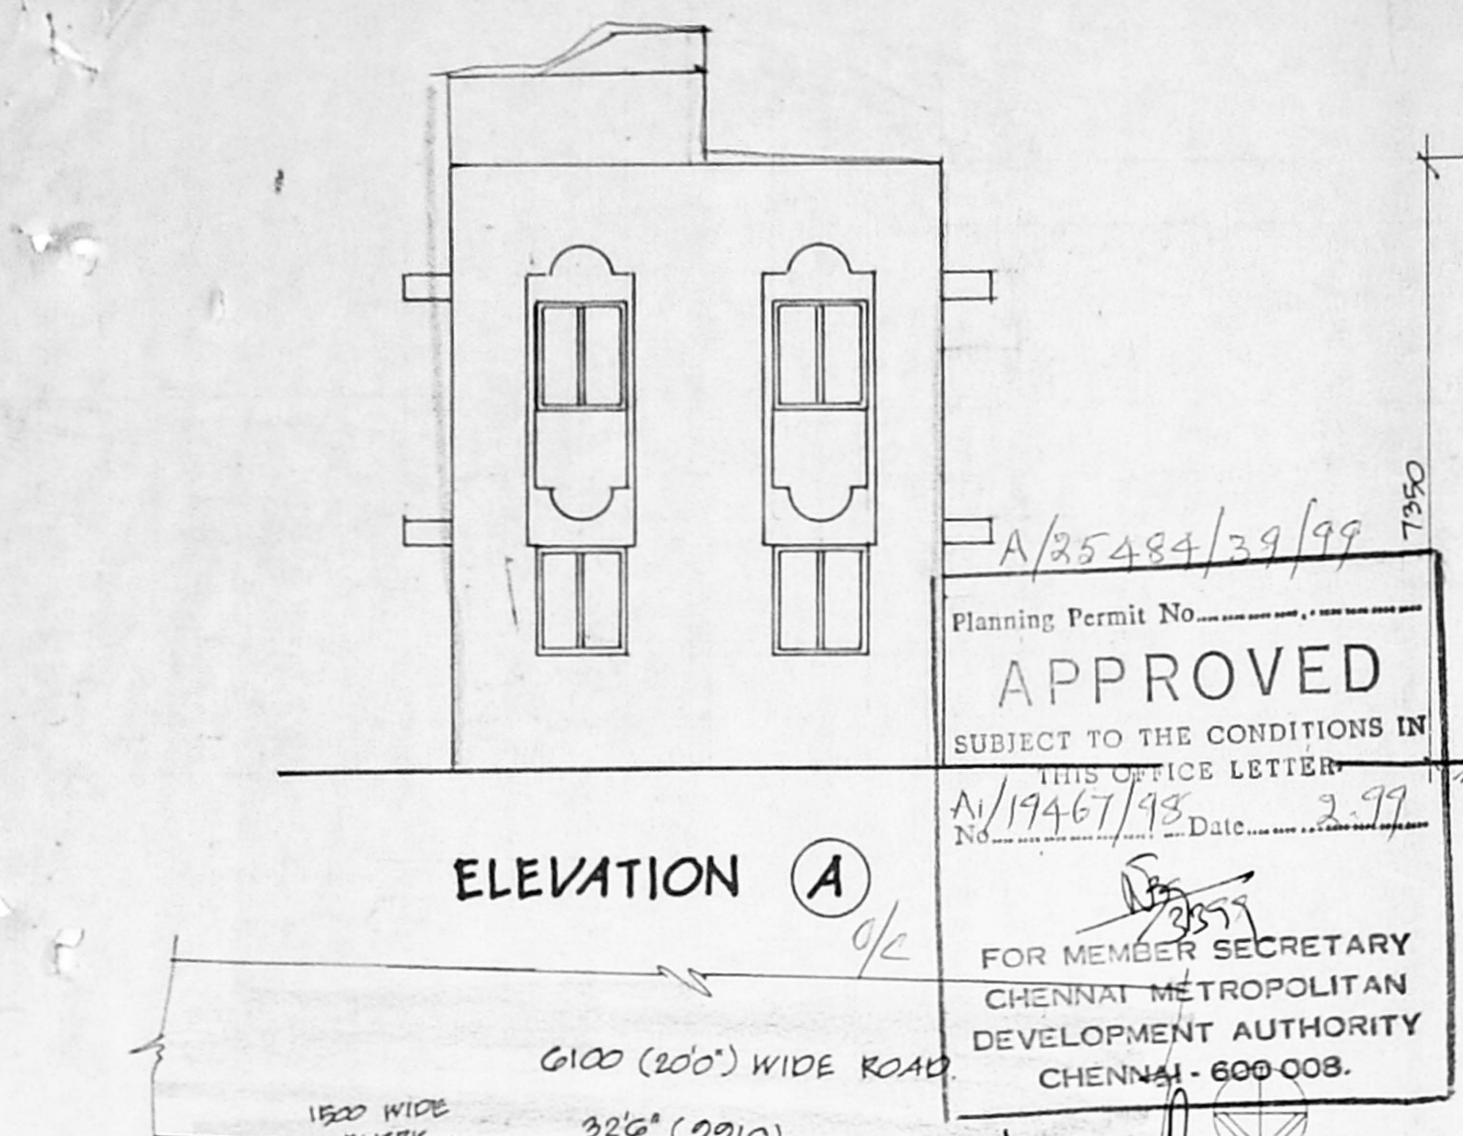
A/25484/39/99

7350

Planning Permit No..................

APPROVED

SUBJECT TO THE CONDITIONS IN THIS OFFICE LETTER

No. Ai/19467/98 Date.......2.99

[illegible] 3/3/99

FOR MEMBER SECRETARY
CHENNAI METROPOLITAN
DEVELOPMENT AUTHORITY
CHENNAI - 600 008.

ELEVATION (A)

O/C

6100 (20'0") WIDE ROAD.

1500 WIDE
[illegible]

32'6" (9910)